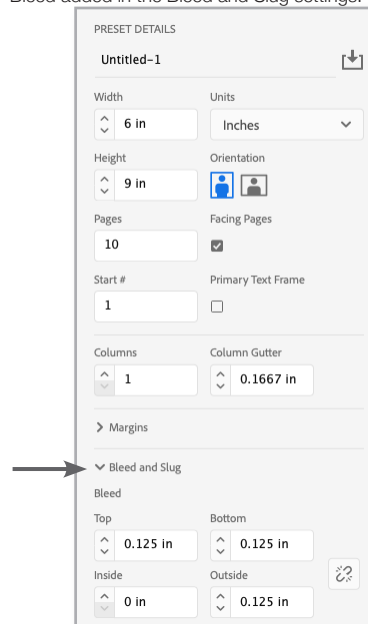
Bleed added in the Bleed and Slug settings.

PRESET DETAILS

Untitled-1

Width
6 in

Units
Inches

Height
9 in

Orientation

Pages
10

Facing Pages

Start #
1

Primary Text Frame

Columns
1

Column Gutter
0.1667 in

Margins

Bleed and Slug

Bleed

Top
0.125 in

Bottom
0.125 in

Inside
0 in

Outside
0.125 in